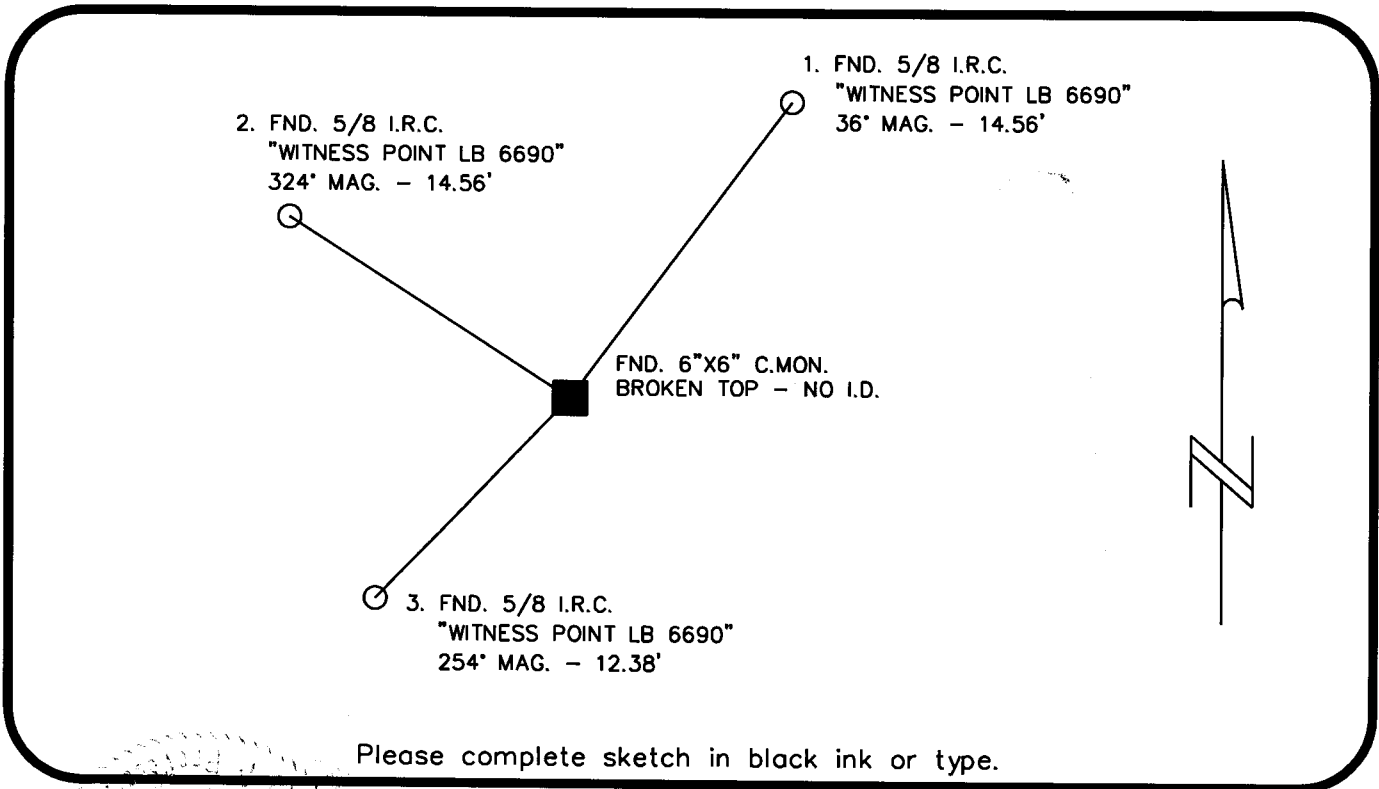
1. FND. 5/8 I.R.C.
"WITNESS POINT LB 6690"
36° MAG. – 14.56'

2. FND. 5/8 I.R.C.
"WITNESS POINT LB 6690"
324° MAG. – 14.56'

FND. 6"X6" C.MON.
BROKEN TOP – NO I.D.

3. FND. 5/8 I.R.C.
"WITNESS POINT LB 6690"
254° MAG. – 12.38'

N

Please complete sketch in black ink or type.